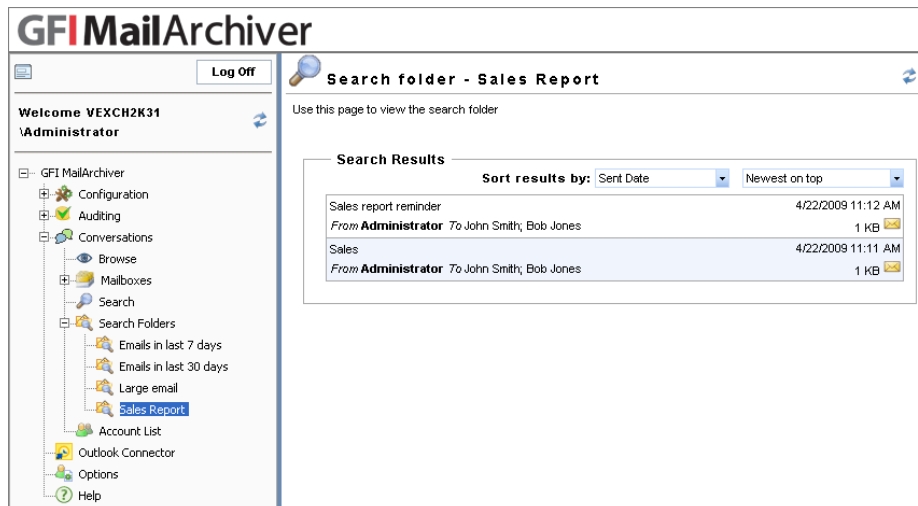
GFI MailArchiver

Log Off

Welcome VEXCH2K31 \Administrator

GFI MailArchiver
Configuration
Auditing
Conversations
Browse
Mailboxes
Search
Search Folders
Emails in last 7 days
Emails in last 30 days
Large email
Sales Report
Account List
Outlook Connector
Options
Help

Search folder - Sales Report

Use this page to view the search folder

Search Results

Sort results by: Sent Date Newest on top

Sales report reminder 4/22/2009 11:12 AM
*From* **Administrator** *To* John Smith; Bob Jones 1 KB

Sales 4/22/2009 11:11 AM
*From* **Administrator** *To* John Smith; Bob Jones 1 KB